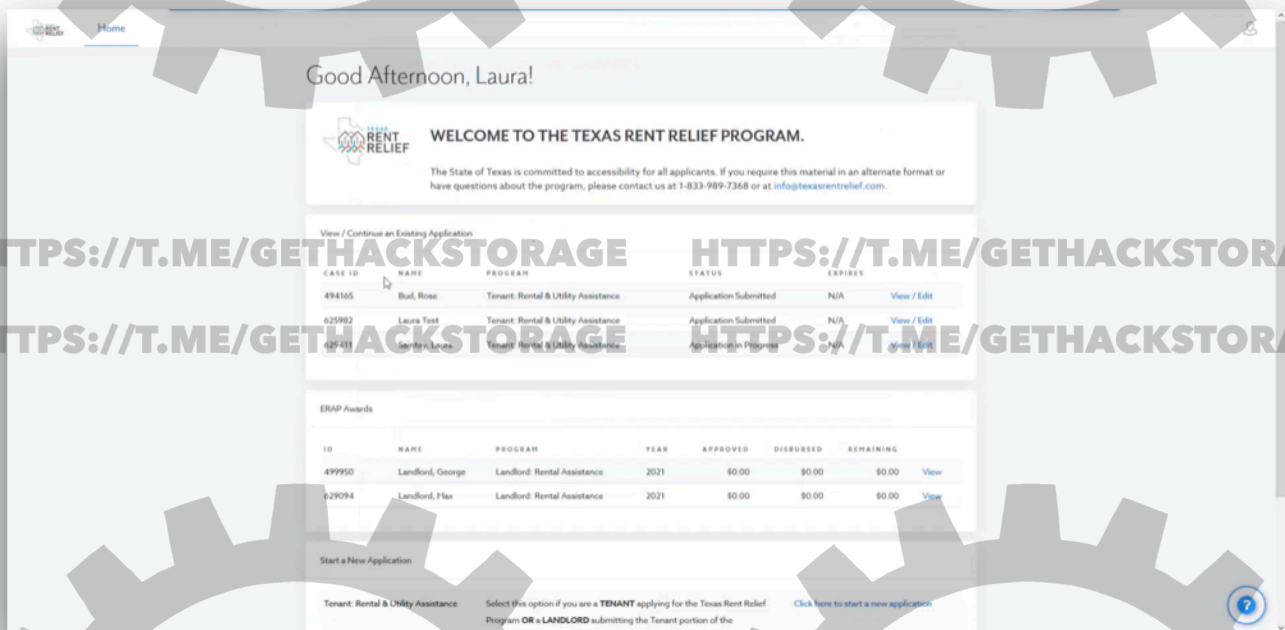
RENT RELIEF Home

Good Afternoon, Laura!

TEXAS RENT RELIEF

WELCOME TO THE TEXAS RENT RELIEF PROGRAM.

The State of Texas is committed to accessibility for all applicants. If you require this material in an alternate format or have questions about the program, please contact us at 1-833-989-7368 or at info@texasrentrelief.com.

View / Continue an Existing Application

HTTPS://T.ME/GETHACKSTORAGE HTTPS://T.ME/GETHACKSTOR

| CASE ID | NAME | PROGRAM | STATUS | EXPIRES | |
|---|---|---|---|---|---|
| 494165 | Bud, Rose | Tenant: Rental & Utility Assistance | Application Submitted | N/A | View / Edit |
| 625982 | Laura Test | Tenant: Rental & Utility Assistance | Application Submitted | N/A | View / Edit |
| 629411 | Santos, Laura | Tenant: Rental & Utility Assistance | Application in Progress | N/A | View / Edit |

HTTPS://T.ME/GETHACKSTORAGE HTTPS://T.ME/GETHACKSTOR

ERAP Awards

| ID | NAME | PROGRAM | YEAR | APPROVED | DISBURSED | REMAINING | |
|---|---|---|---|---|---|---|---|
| 499950 | Landlord, George | Landlord: Rental Assistance | 2021 | $0.00 | $0.00 | $0.00 | View |
| 629094 | Landlord, Max | Landlord: Rental Assistance | 2021 | $0.00 | $0.00 | $0.00 | View |

Start a New Application

Tenant: Rental & Utility Assistance

Select this option if you are a **TENANT** applying for the Texas Rent Relief Program **OR** a **LANDLORD** submitting the Tenant portion of the

Click here to start a new application